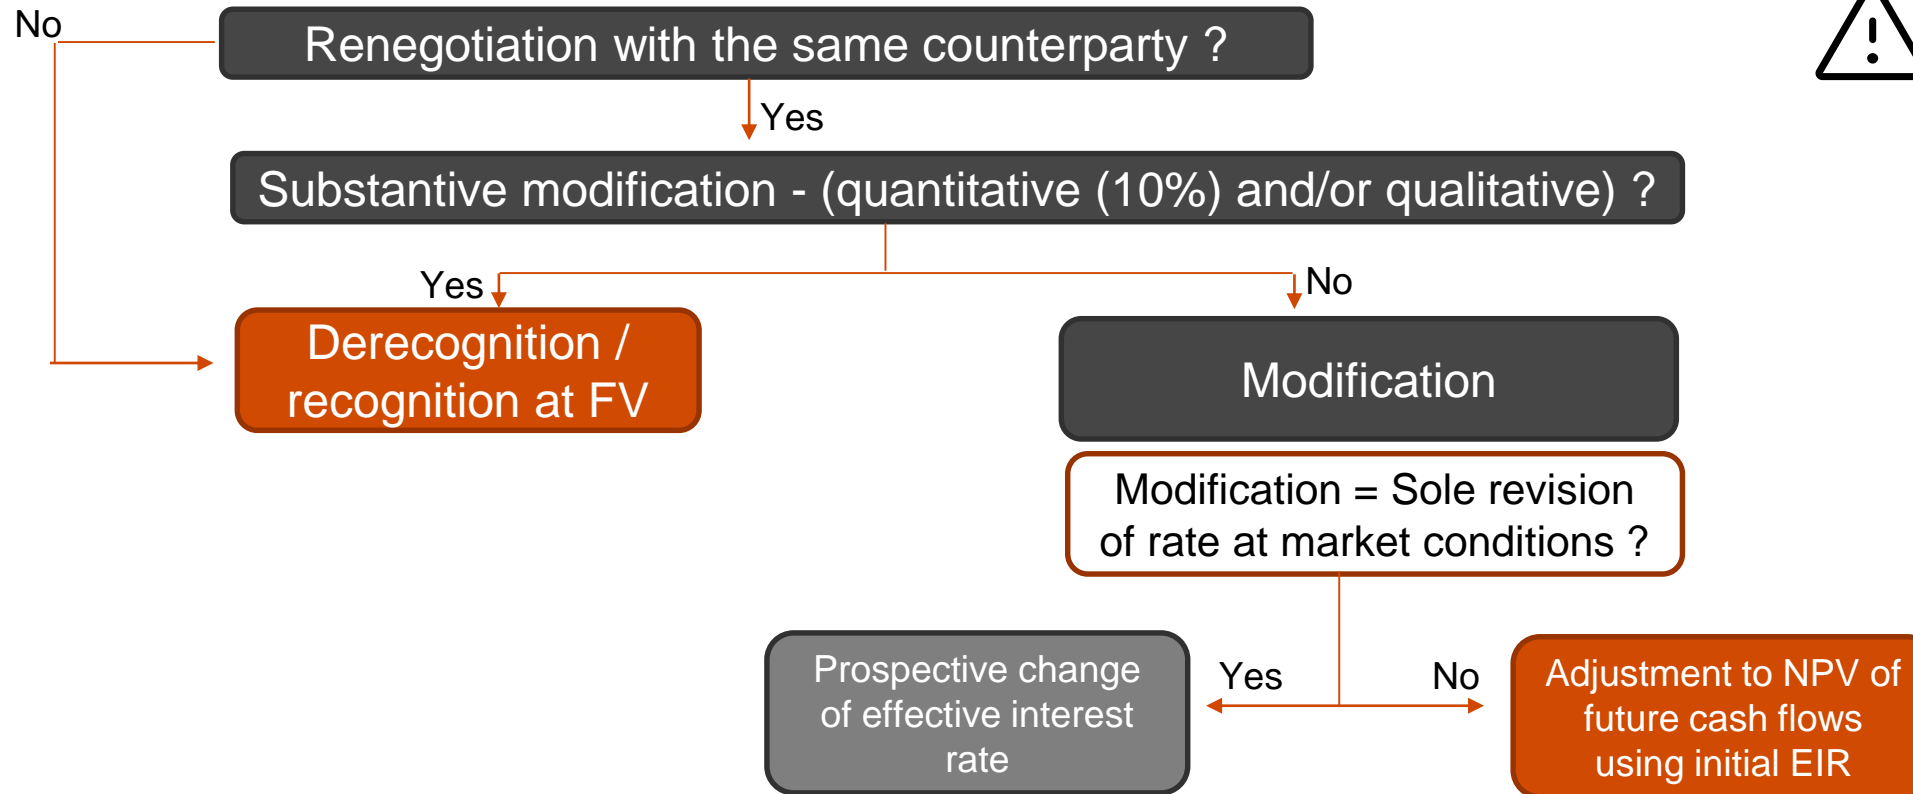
No

Renegotiation with the same counterparty ?

Yes

Substantive modification - (quantitative (10%) and/or qualitative) ?

Yes

No

Derecognition / recognition at FV

Modification

Modification = Sole revision of rate at market conditions ?

Yes

No

Prospective change of effective interest rate

Adjustment to NPV of future cash flows using initial EIR